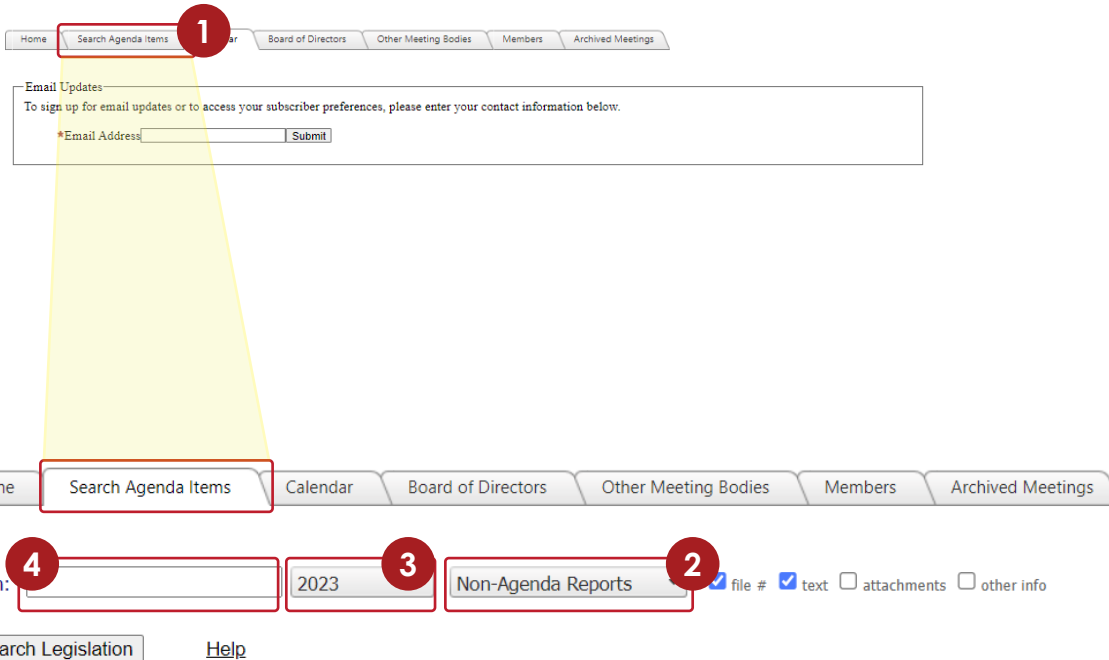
Home | Search Agenda Items | 1 ar | Board of Directors | Other Meeting Bodies | Members | Archived Meetings

Email Updates
To sign up for email updates or to access your subscriber preferences, please enter your contact information below.
*Email Address Submit

me | Search Agenda Items | Calendar | Board of Directors | Other Meeting Bodies | Members | Archived Meetings

n: 4 | 2023 3 | Non-Agenda Reports 2 | file # | text | attachments | other info

arch Legislation    Help